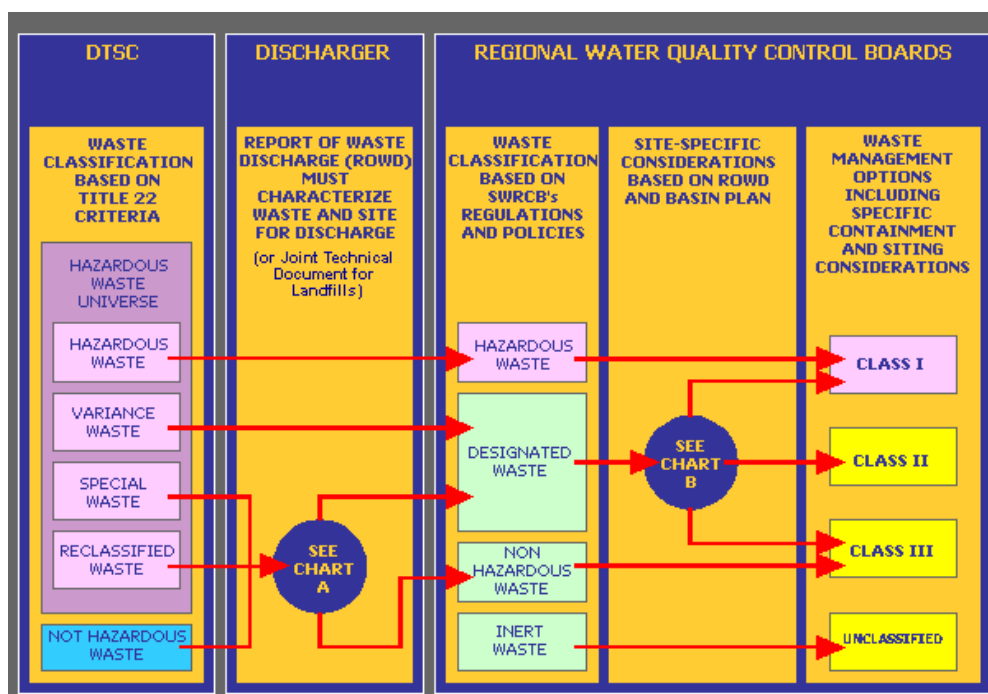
DTSC

WASTE CLASSIFICATION BASED ON TITLE 22 CRITERIA

HAZARDOUS WASTE UNIVERSE

HAZARDOUS WASTE

VARIANCE WASTE

SPECIAL WASTE

RECLASSIFIED WASTE

NOT HAZARDOUS WASTE

DISCHARGER

REPORT OF WASTE DISCHARGE (ROWD) MUST CHARACTERIZE WASTE AND SITE FOR DISCHARGE

(or Joint Technical Document for Landfills)

SEE CHART A

REGIONAL WATER QUALITY CONTROL BOARDS

WASTE CLASSIFICATION BASED ON SWRCB's REGULATIONS AND POLICIES

HAZARDOUS WASTE

DESIGNATED WASTE

NON HAZARDOUS WASTE

INERT WASTE

SITE-SPECIFIC CONSIDERATIONS BASED ON ROWD AND BASIN PLAN

SEE CHART B

WASTE MANAGEMENT OPTIONS INCLUDING SPECIFIC CONTAINMENT AND SITING CONSIDERATIONS

CLASS I

CLASS II

CLASS III

UNCLASSIFIED